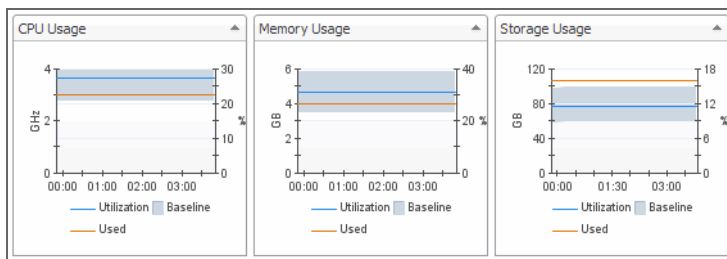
CPU Usage

4
GHz
2
0
30
20
10
0
%
00:00 01:00 02:00 03:00
Utilization Baseline
Used

Memory Usage

6
4
GB
2
0
40
20 %
0
00:00 01:00 02:00 03:00
Utilization Baseline
Used

Storage Usage

120
80
GB
40
0
18
12
6
0
%
00:00 01:30 03:00
Utilization Baseline
Used